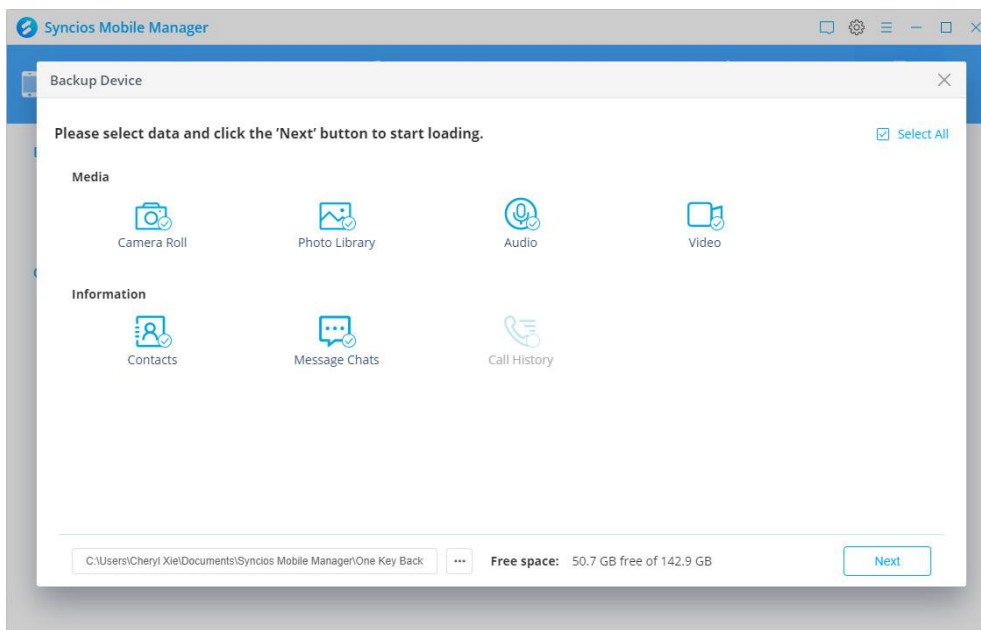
Syncios Mobile Manager

Backup Device

Please select data and click the 'Next' button to start loading.

Select All

Media

Camera Roll

Photo Library

Audio

Video

Information

Contacts

Message Chats

Call History

C:\Users\Cheryl Xie\Documents\Syncios Mobile Manager\One Key Back

...

Free space: 50.7 GB free of 142.9 GB

Next